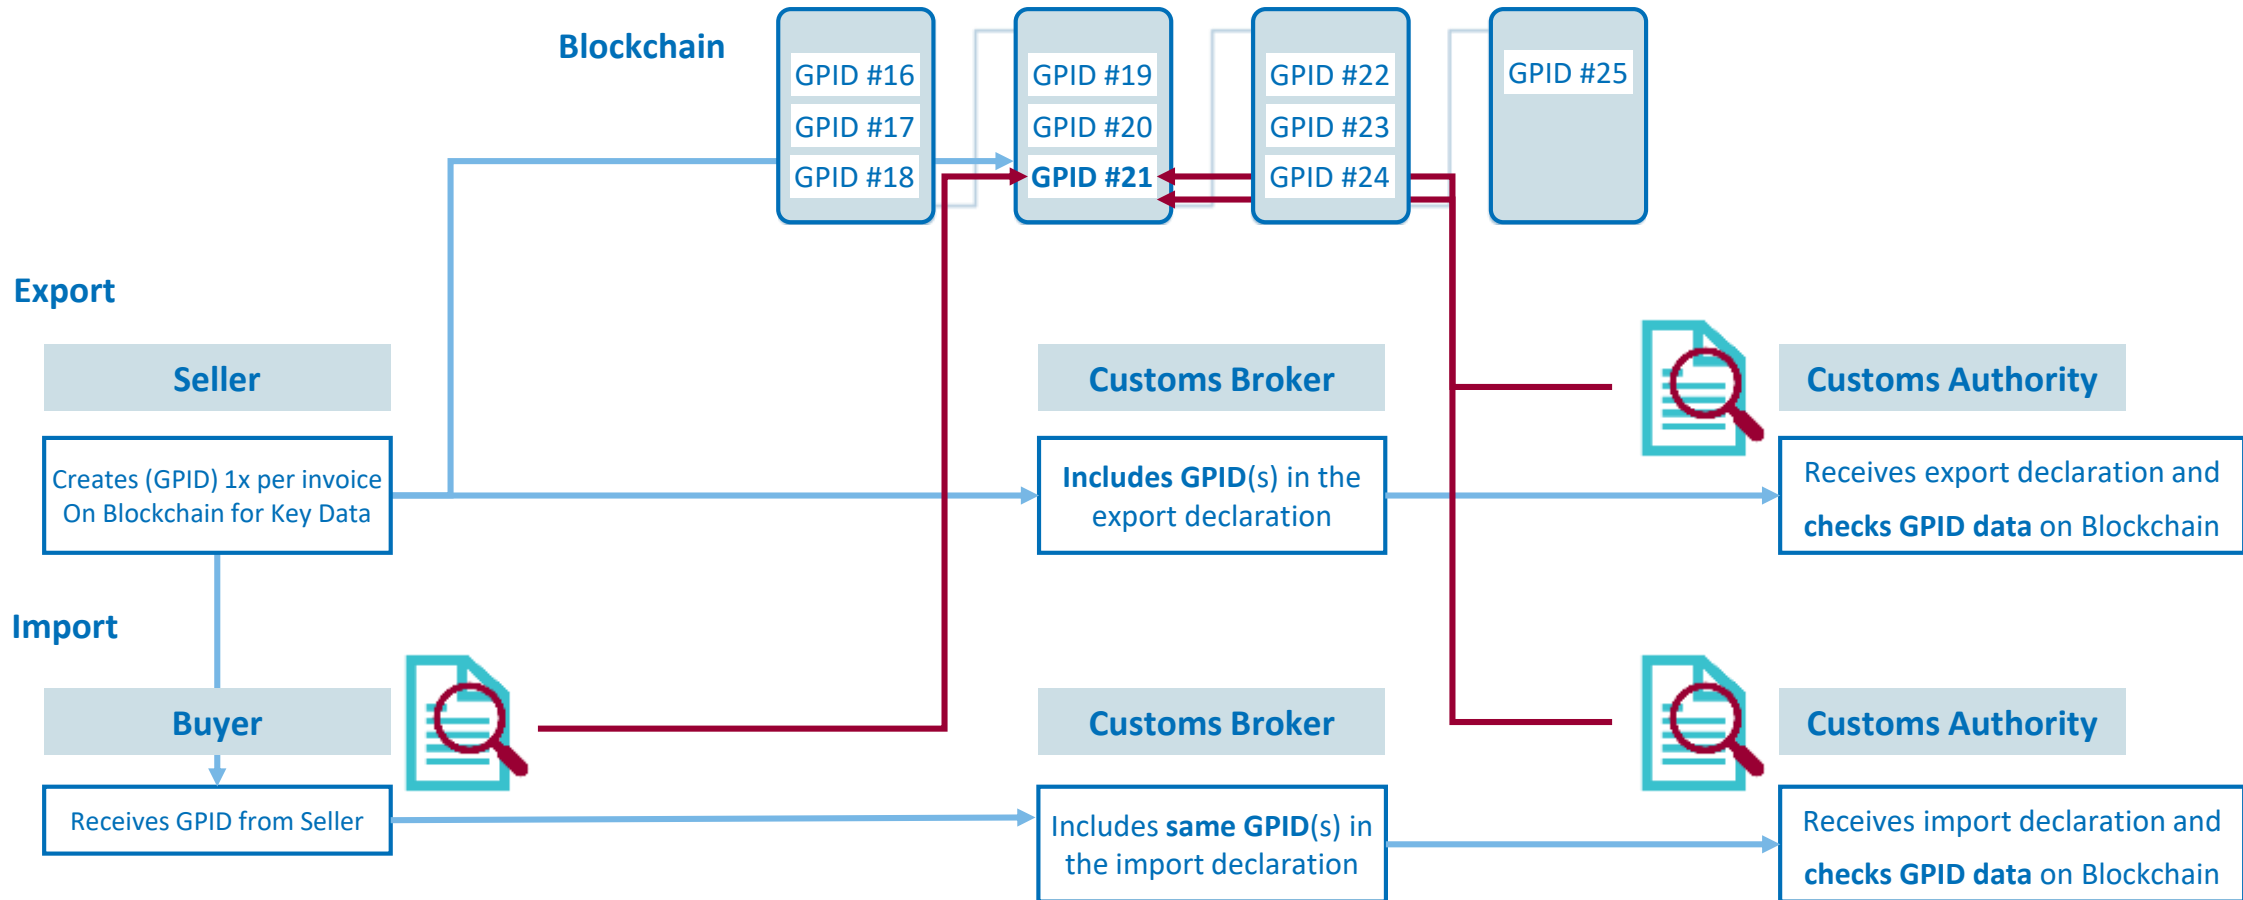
Blockchain

GPID #16
GPID #17
GPID #18

GPID #19
GPID #20
GPID #21

GPID #22
GPID #23
GPID #24

GPID #25

Export

Seller

Creates (GPID) 1x per invoice On Blockchain for Key Data

Customs Broker

Includes GPID(s) in the export declaration

Customs Authority

Receives export declaration and checks GPID data on Blockchain

Import

Buyer

Receives GPID from Seller

Customs Broker

Includes same GPID(s) in the import declaration

Customs Authority

Receives import declaration and checks GPID data on Blockchain